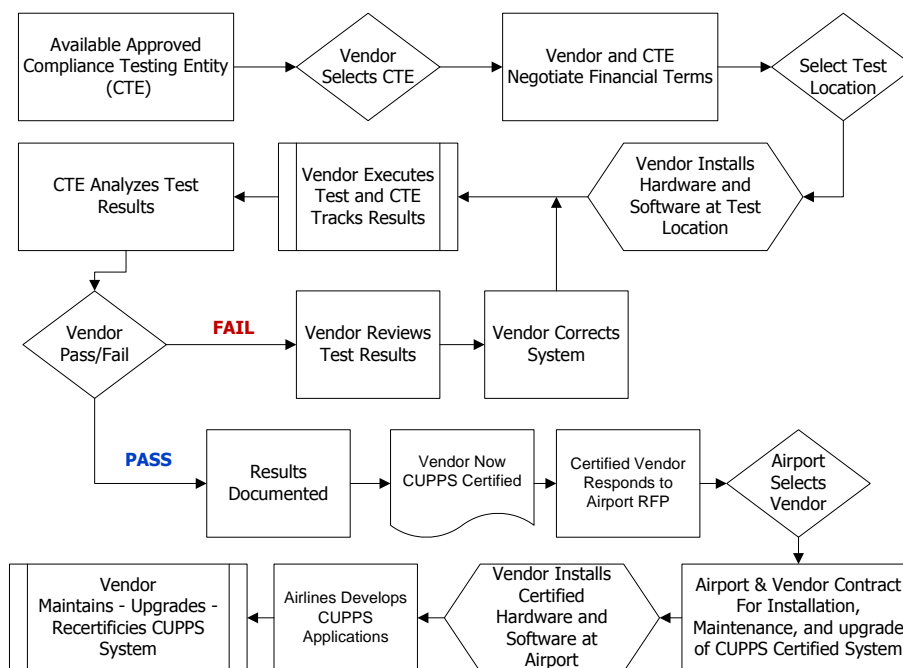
Available Approved Compliance Testing Entity (CTE)

Vendor Selects CTE

Vendor and CTE Negotiate Financial Terms

Select Test Location

CTE Analyzes Test Results

Vendor Executes Test and CTE Tracks Results

Vendor Installs Hardware and Software at Test Location

Vendor Pass/Fail

FAIL

Vendor Reviews Test Results

Vendor Corrects System

PASS

Results Documented

Vendor Now CUPPS Certified

Certified Vendor Responds to Airport RFP

Airport Selects Vendor

Vendor Maintains - Upgrades - Recertificies CUPPS System

Airlines Develops CUPPS Applications

Vendor Installs Certified Hardware and Software at Airport

Airport & Vendor Contract For Installation, Maintenance, and upgrade of CUPPS Certified System